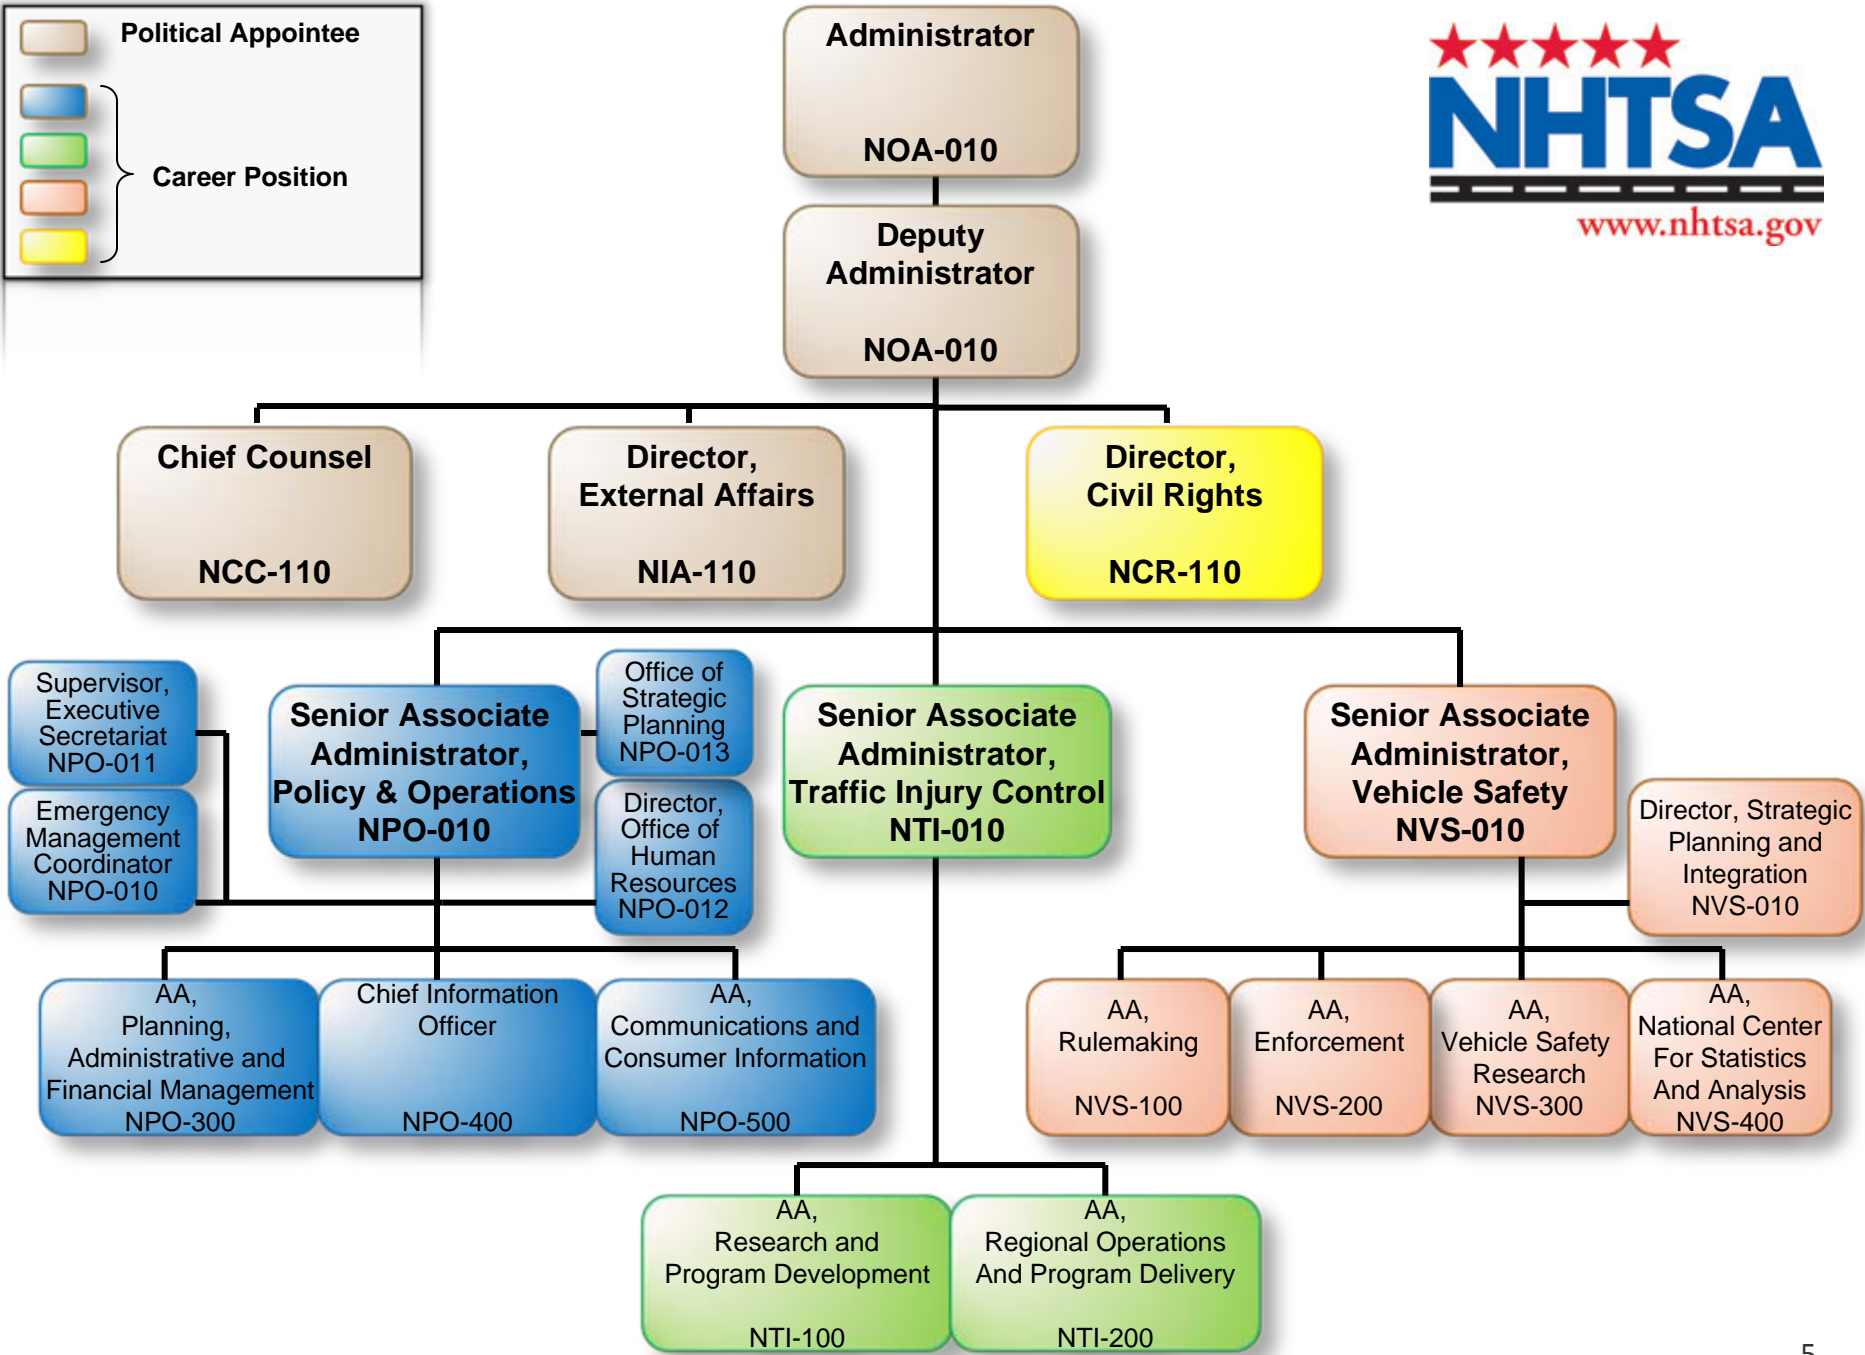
Political Appointee

Career Position

Administrator
NOA-010

Deputy Administrator
NOA-010

NHTSA
www.nhtsa.gov

Chief Counsel
NCC-110

Director, External Affairs
NIA-110

Director, Civil Rights
NCR-110

Supervisor, Executive Secretariat
NPO-011

Emergency Management Coordinator
NPO-010

Senior Associate Administrator, Policy & Operations
NPO-010

Office of Strategic Planning
NPO-013

Director, Office of Human Resources
NPO-012

Senior Associate Administrator, Traffic Injury Control
NTI-010

Senior Associate Administrator, Vehicle Safety
NVS-010

Director, Strategic Planning and Integration
NVS-010

AA, Planning, Administrative and Financial Management
NPO-300

Chief Information Officer
NPO-400

AA, Communications and Consumer Information
NPO-500

AA, Rulemaking
NVS-100

AA, Enforcement
NVS-200

AA, Vehicle Safety Research
NVS-300

AA, National Center For Statistics And Analysis
NVS-400

AA, Research and Program Development
NTI-100

AA, Regional Operations And Program Delivery
NTI-200

5